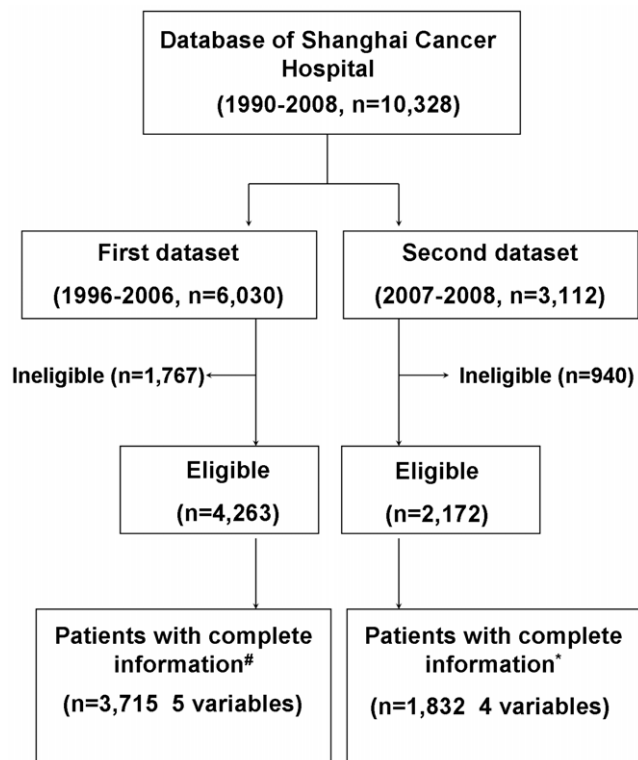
Database of Shanghai Cancer Hospital
(1990-2008, n=10,328)

First dataset
(1996-2006, n=6,030)

Second dataset
(2007-2008, n=3,112)

Ineligible (n=1,767)

Ineligible (n=940)

Eligible
(n=4,263)

Eligible
(n=2,172)

Patients with complete information$^{\#}$
(n=3,715 5 variables)

Patients with complete information$^{*}$
(n=1,832 4 variables)